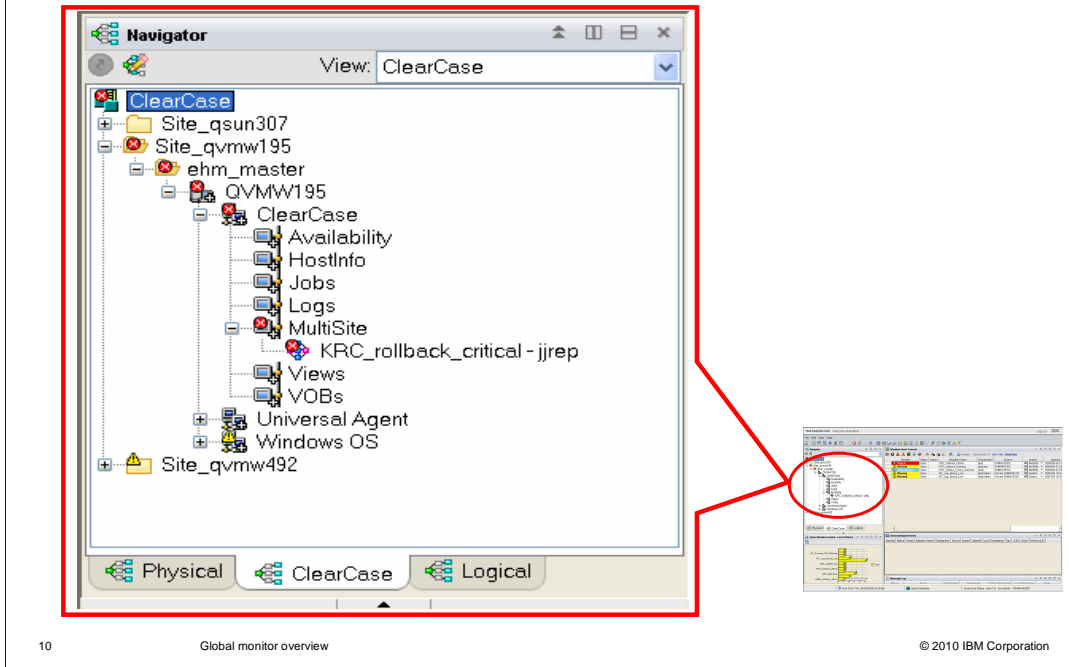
Navigator

View: ClearCase

ClearCase
Site_qsun307
Site_qvmw195
ehm_master
QVMW195
ClearCase
Availability
HostInfo
Jobs
Logs
MultiSite
KRC_rollback_critical - jjrep
Views
VOBs
Universal Agent
Windows OS
Site_qvmw492

Physical
ClearCase
Logical

10
Global monitor overview
© 2010 IBM Corporation